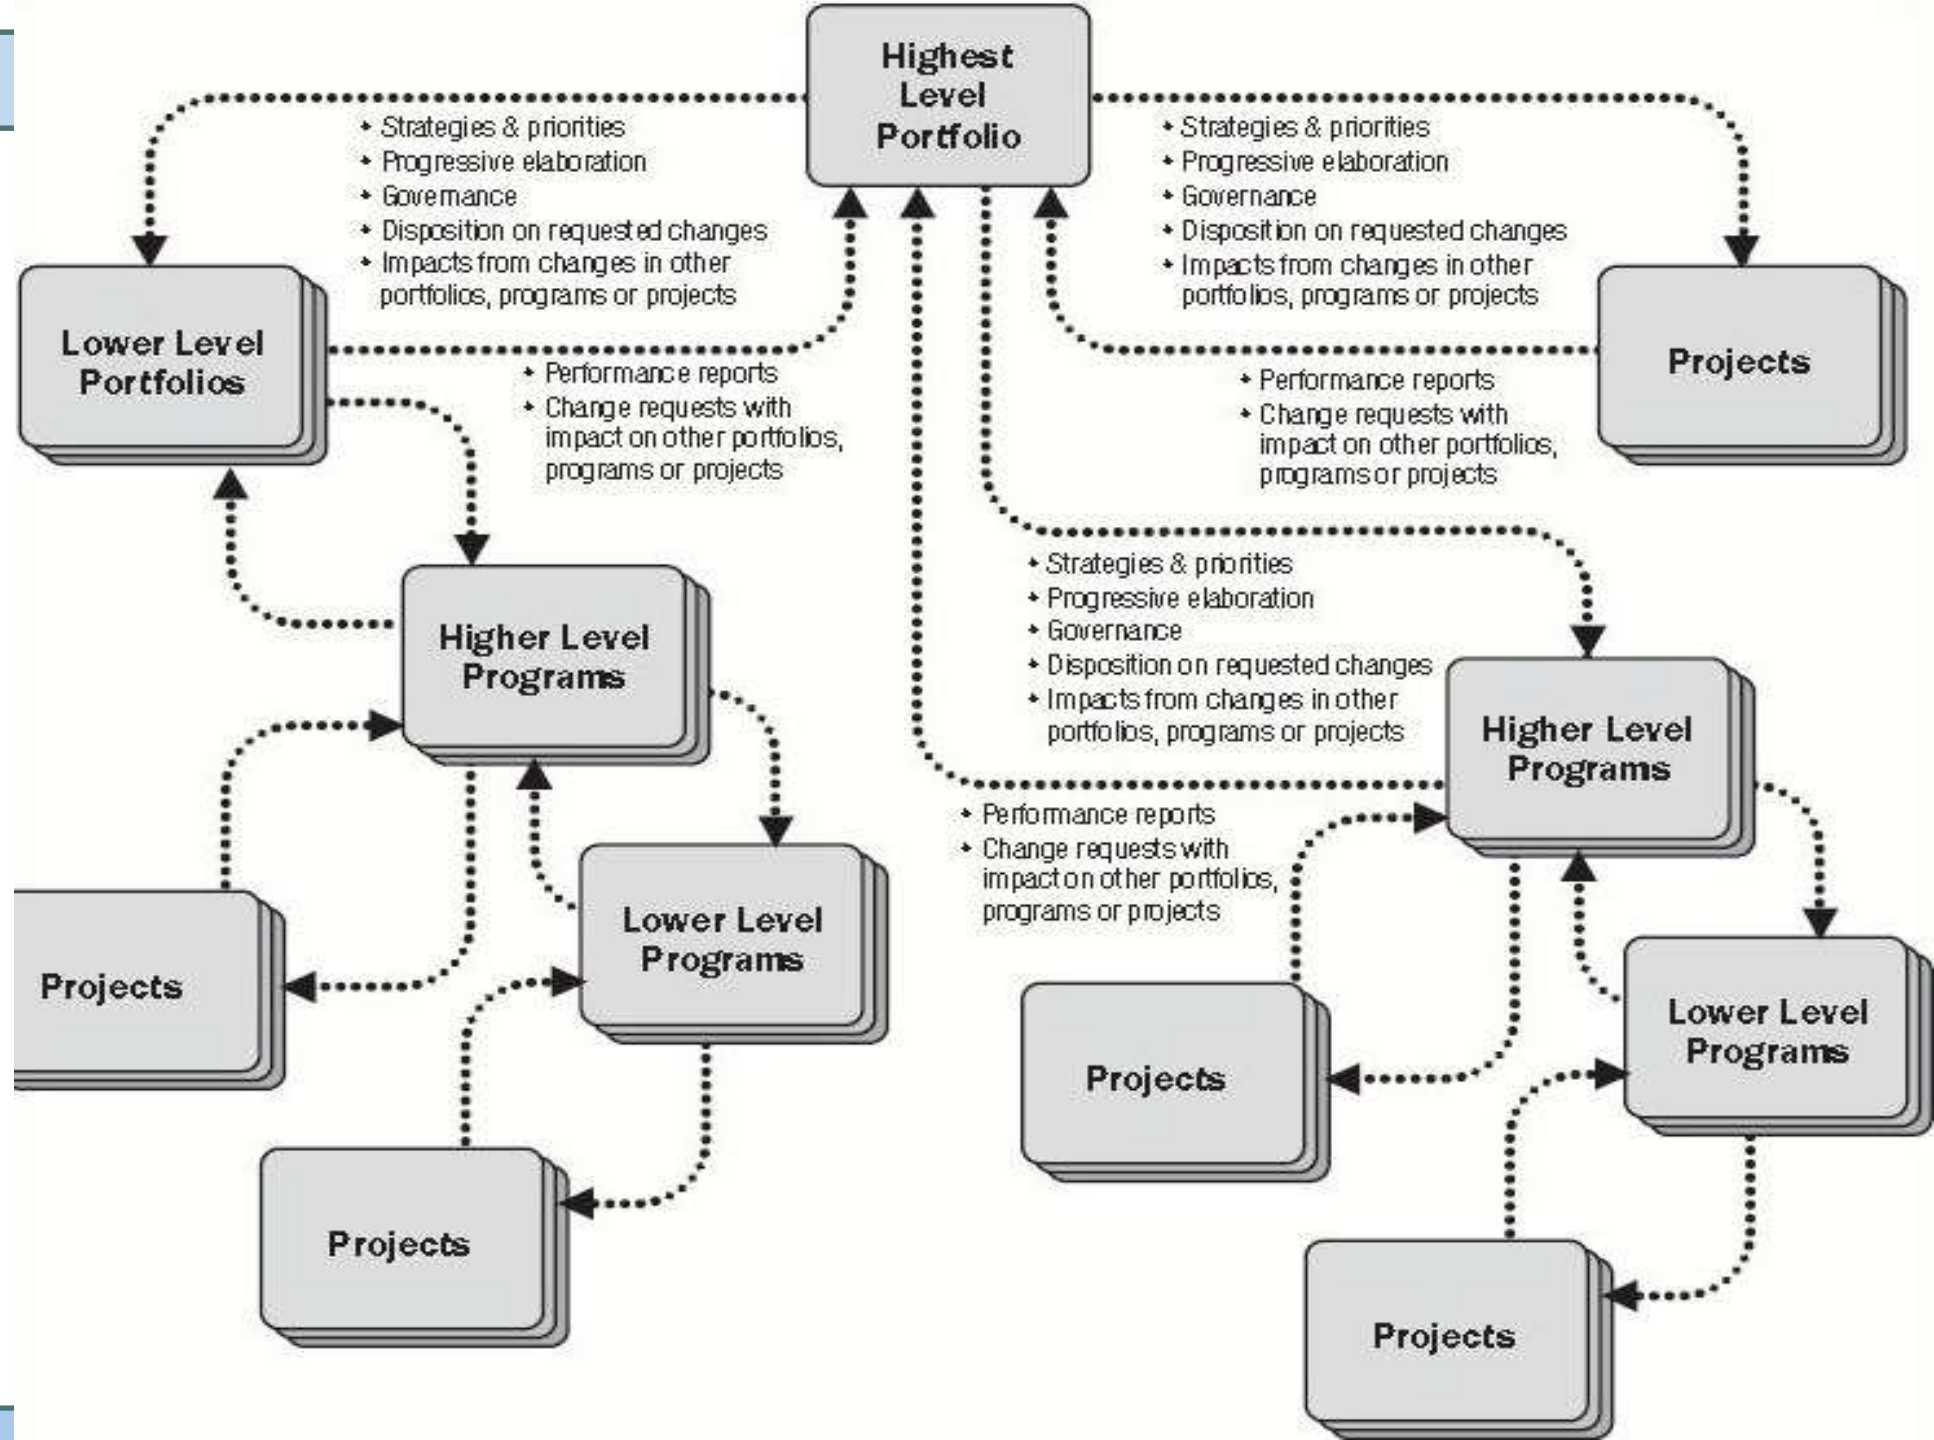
Highest Level Portfolio

• Strategies & priorities
• Progressive elaboration
• Governance
• Disposition on requested changes
• Impacts from changes in other portfolios, programs or projects

• Strategies & priorities
• Progressive elaboration
• Governance
• Disposition on requested changes
• Impacts from changes in other portfolios, programs or projects

Lower Level Portfolios

• Performance reports
• Change requests with impact on other portfolios, programs or projects

Projects

• Performance reports
• Change requests with impact on other portfolios, programs or projects

• Strategies & priorities
• Progressive elaboration
• Governance
• Disposition on requested changes
• Impacts from changes in other portfolios, programs or projects

Higher Level Programs

Higher Level Programs

• Performance reports
• Change requests with impact on other portfolios, programs or projects

Lower Level Programs

Projects

Projects

Lower Level Programs

Projects

Projects